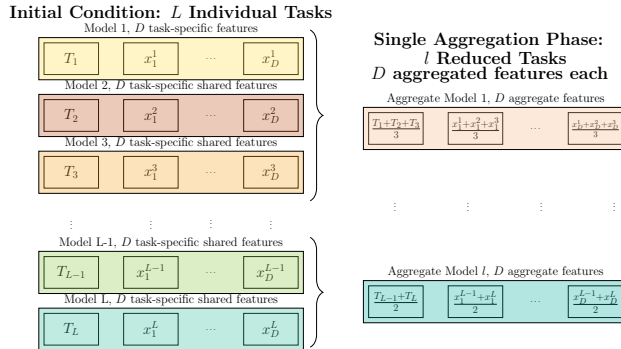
Initial Condition: $L$ Individual Tasks

Model 1, $D$ task-specific features

$T_1$ $x_1^1$ ... $x_D^1$

Model 2, $D$ task-specific shared features

$T_2$ $x_1^2$ ... $x_D^2$

Model 3, $D$ task-specific shared features

$T_3$ $x_1^3$ ... $x_D^3$

⋮ ⋮ ⋮ ⋮

Model L-1, $D$ task-specific shared features

$T_{L-1}$ $x_1^{L-1}$ ... $x_D^{L-1}$

Model L, $D$ task-specific shared features

$T_L$ $x_1^L$ ... $x_D^L$

Single Aggregation Phase: $l$ Reduced Tasks $D$ aggregated features each

Aggregate Model 1, $D$ aggregate features

$\frac{T_1+T_2+T_3}{3}$ $\frac{x_1^1+x_1^2+x_1^3}{3}$ ... $\frac{x_D^1+x_D^2+x_D^3}{3}$

⋮ ⋮ ⋮ ⋮

Aggregate Model $l$, $D$ aggregate features

$\frac{T_{L-1}+T_L}{2}$ $\frac{x_1^{L-1}+x_1^L}{2}$ ... $\frac{x_D^{L-1}+x_D^L}{2}$